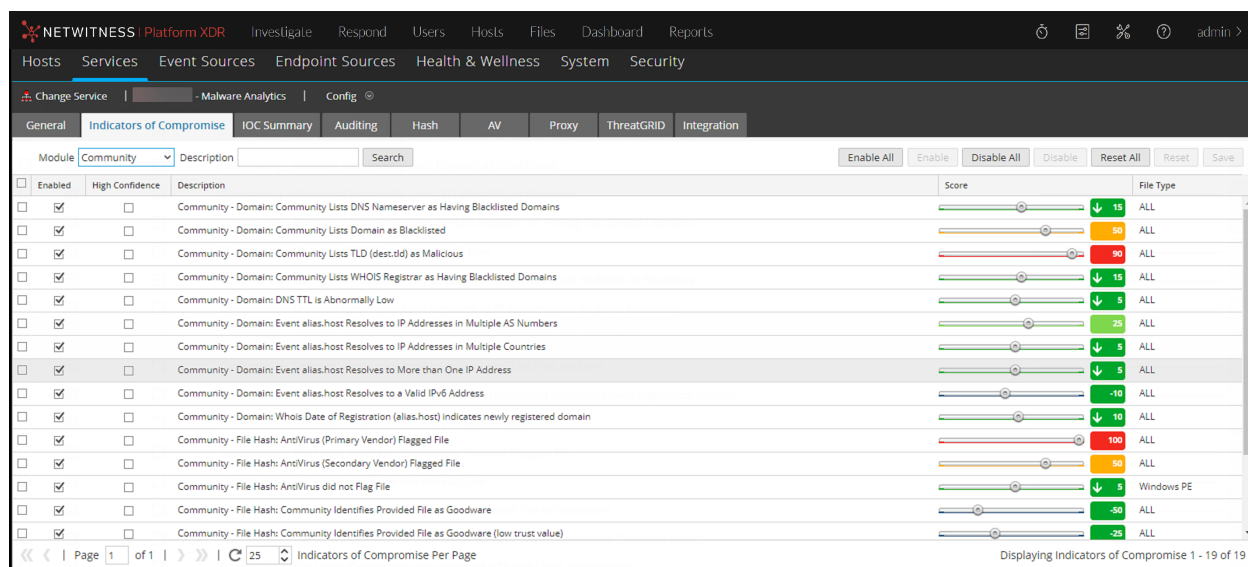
NETWITNESS | Platform XDR Investigate Respond Users Hosts Files Dashboard Reports admin

Hosts Services Event Sources Endpoint Sources Health & Wellness System Security

Change Service | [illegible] - Malware Analytics | Config

General | Indicators of Compromise | IOC Summary | Auditing | Hash | AV | Proxy | ThreatGRID | Integration

Module Community Description Search

Enable All Enable Disable All Disable Reset All Reset Save

| | Enabled | High Confidence | Description | Score | File Type |
|---|---|---|---|---|---|
| ☐ | ☑ | ☐ | Community - Domain: Community Lists DNS Nameserver as Having Blacklisted Domains | 15 | ALL |
| ☐ | ☑ | ☐ | Community - Domain: Community Lists Domain as Blacklisted | 50 | ALL |
| ☐ | ☑ | ☐ | Community - Domain: Community Lists TLD (dest.tld) as Malicious | 90 | ALL |
| ☐ | ☑ | ☐ | Community - Domain: Community Lists WHOIS Registrar as Having Blacklisted Domains | 15 | ALL |
| ☐ | ☑ | ☐ | Community - Domain: DNS TTL is Abnormally Low | 5 | ALL |
| ☐ | ☑ | ☐ | Community - Domain: Event alias.host Resolves to IP Addresses in Multiple AS Numbers | 25 | ALL |
| ☐ | ☑ | ☐ | Community - Domain: Event alias.host Resolves to IP Addresses in Multiple Countries | 5 | ALL |
| ☐ | ☑ | ☐ | Community - Domain: Event alias.host Resolves to More than One IP Address | 5 | ALL |
| ☐ | ☑ | ☐ | Community - Domain: Event alias.host Resolves to a Valid IPv6 Address | -10 | ALL |
| ☐ | ☑ | ☐ | Community - Domain: Whois Date of Registration (alias.host) indicates newly registered domain | 10 | ALL |
| ☐ | ☑ | ☐ | Community - File Hash: AntiVirus (Primary Vendor) Flagged File | 100 | ALL |
| ☐ | ☑ | ☐ | Community - File Hash: AntiVirus (Secondary Vendor) Flagged File | 50 | ALL |
| ☐ | ☑ | ☐ | Community - File Hash: AntiVirus did not Flag File | 5 | Windows PE |
| ☐ | ☑ | ☐ | Community - File Hash: Community Identifies Provided File as Goodware | -50 | ALL |
| ☐ | ☑ | ☐ | Community - File Hash: Community Identifies Provided File as Goodware (low trust value) | -25 | ALL |

| Page 1 of 1 | | 25 Indicators of Compromise Per Page

Displaying Indicators of Compromise 1 - 19 of 19